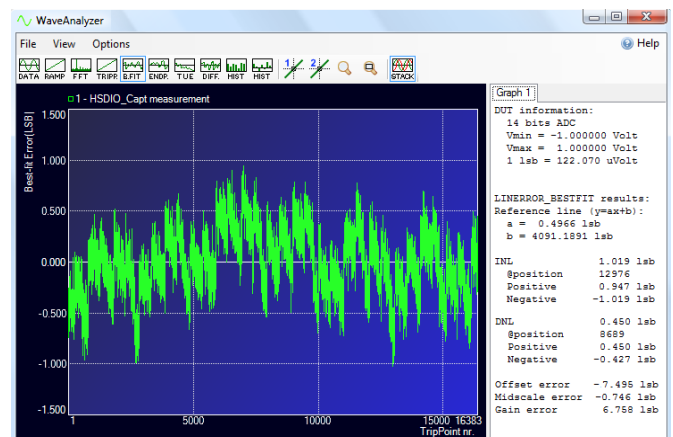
WaveAnalyzer

File View Options

Help

DATA RAMP FFT TRIPP. B.FIT ENDP. TUE DIFF. HIST HIST 1 2 STACK

1 - HSDIO_Capt measurement

Best-fit Error(LSB)

1.500
1.000
0.500
0.000
-0.500
-1.000
-1.500

1 5000 10000 15000 16383
TripPoint nr.

Graph 1

DUT information:
14 bits ADC
Vmin = -1.000000 Volt
Vmax = 1.000000 Volt
1 lsb = 122.070 uVolt

LINERROR_BESTFIT results:
Reference line (y=ax+b):
a = 0.4966 lsb
b = 4091.1891 lsb

| | |
|---|---|
| INL | 1.019 lsb |
| @position | 12976 |
| Positive | 0.947 lsb |
| Negative | -1.019 lsb |

| | |
|---|---|
| DNL | 0.450 lsb |
| @position | 8689 |
| Positive | 0.450 lsb |
| Negative | -0.427 lsb |

| | |
|---|---|
| Offset error | - 7.495 lsb |
| Midscale error | -0.746 lsb |
| Gain error | 6.758 lsb |